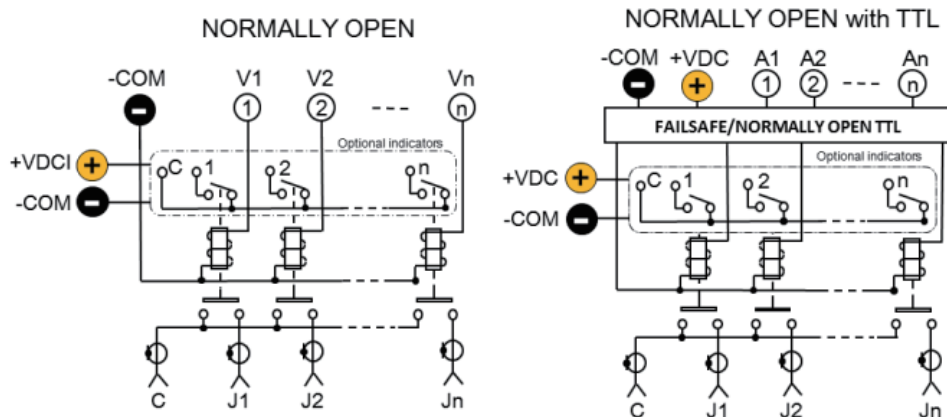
NORMALLY OPEN

-COM
V1
V2
Vn
1
2
---
n
Optional indicators
+VDCI
+
-COM
C
1
2
n
C
J1
J2
Jn

NORMALLY OPEN with TTL

-COM
+VDC
A1
A2
An
+
1
2
---
n
FAILSAFE/NORMALLY OPEN TTL
Optional indicators
+VDC
+
-COM
C
1
2
n
C
J1
J2
Jn